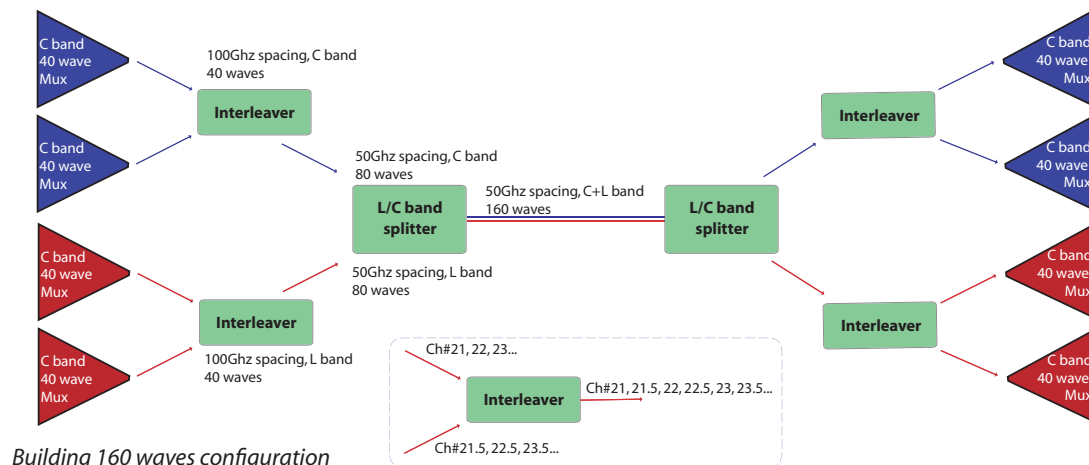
C band
40 wave
Mux

C band
40 wave
Mux

C band
40 wave
Mux

C band
40 wave
Mux

100Ghz spacing, C band
40 waves

Interleaver

50Ghz spacing, C band
80 waves

L/C band
splitter

50Ghz spacing, C+L band
160 waves

L/C band
splitter

50Ghz spacing, L band
80 waves

Interleaver

100Ghz spacing, L band
40 waves

Interleaver

Interleaver

C band
40 wave
Mux

C band
40 wave
Mux

C band
40 wave
Mux

C band
40 wave
Mux

Ch#21, 22, 23...

Interleaver

Ch#21, 21.5, 22, 22.5, 23, 23.5...

Ch#21.5, 22.5, 23.5...

Building 160 waves configuration